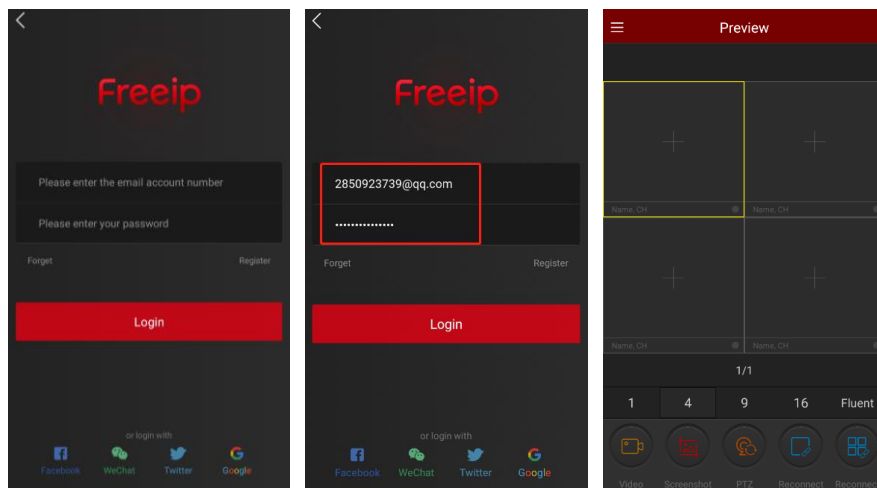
Freeip

Please enter the email account number

Please enter your password

Forget Register

Login

or login with

Facebook WeChat Twitter Google

Freeip

2850923739@qq.com

•••••••••••••••

Forget Register

Login

or login with

Facebook WeChat Twitter Google

Preview

Name, CH Name, CH

Name, CH Name, CH

1/1

1 4 9 16 Fluent

Video Screenshot PTZ Reconnect Reconnect